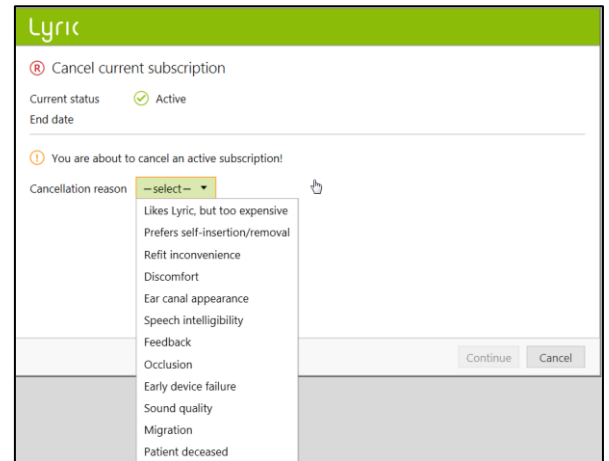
Lyric

Ⓡ Cancel current subscription

Current status Active
End date

You are about to cancel an active subscription!

Cancellation reason – select –

Likes Lyric, but too expensive
Prefers self-insertion/removal
Refit inconvenience
Discomfort
Ear canal appearance
Speech intelligibility
Feedback
Occlusion
Early device failure
Sound quality
Migration
Patient deceased

Continue Cancel